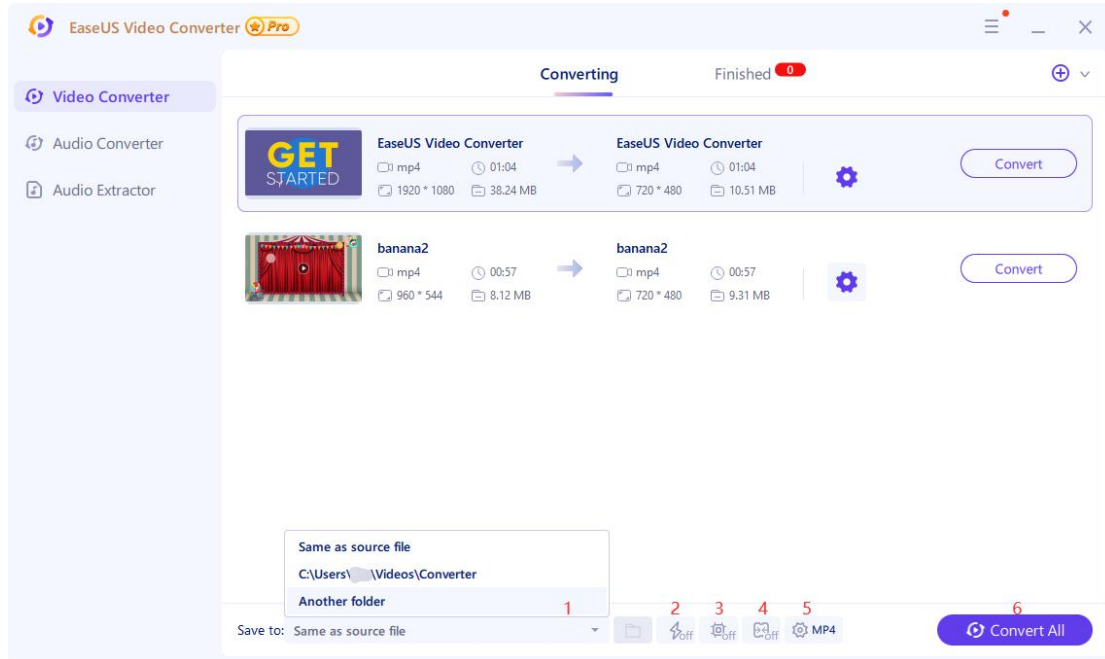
EaseUS Video Converter Pro

Converting
Finished 0

Video Converter
Audio Converter
Audio Extractor

GET STARTED
EaseUS Video Converter
mp4 01:04
1920 * 1080 38.24 MB
EaseUS Video Converter
mp4 01:04
720 * 480 10.51 MB
Convert

banana2
mp4 00:57
960 * 544 8.12 MB
banana2
mp4 00:57
720 * 480 9.31 MB
Convert

Same as source file
C:\Users\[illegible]\Videos\Converter
Another folder

Save to: Same as source file
1 2 3 4 5 6
off off off MP4
Convert All